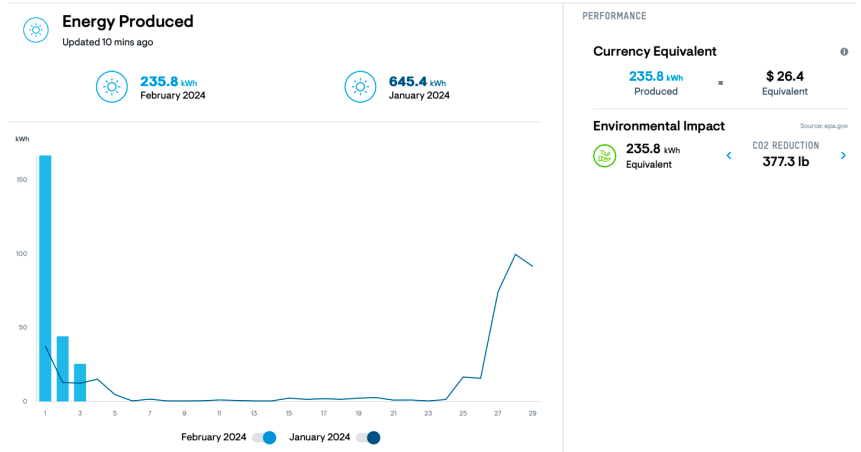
Energy Produced
Updated 10 mins ago

235.8 kWh
February 2024

645.4 kWh
January 2024

kWh
150
100
50
0
1 3 5 7 9 11 13 15 17 19 21 23 25 27 29

February 2024 January 2024

PERFORMANCE

Currency Equivalent
235.8 kWh
Produced
=
$ 26.4
Equivalent

Environmental Impact
Source: epa.gov
235.8 kWh
Equivalent
CO2 REDUCTION
377.3 lb